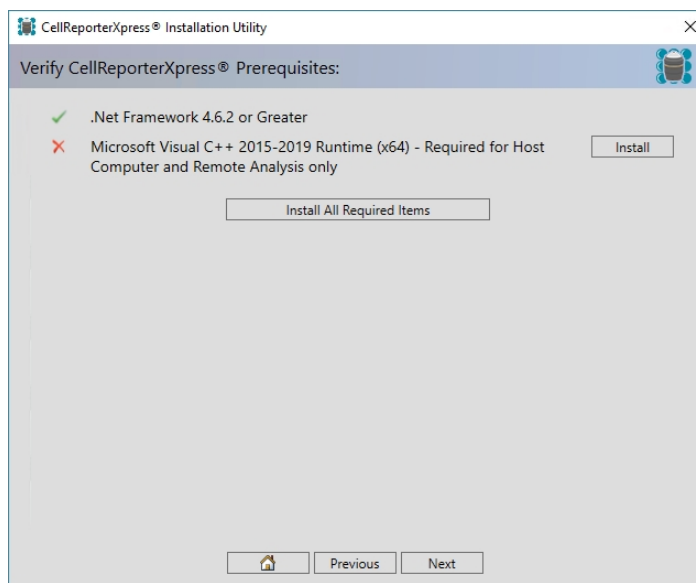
CellReporterXpress® Installation Utility

X

Verify CellReporterXpress® Prerequisites:

✓ .Net Framework 4.6.2 or Greater

✗ Microsoft Visual C++ 2015-2019 Runtime (x64) - Required for Host Computer and Remote Analysis only

Install

Install All Required Items

Previous

Next